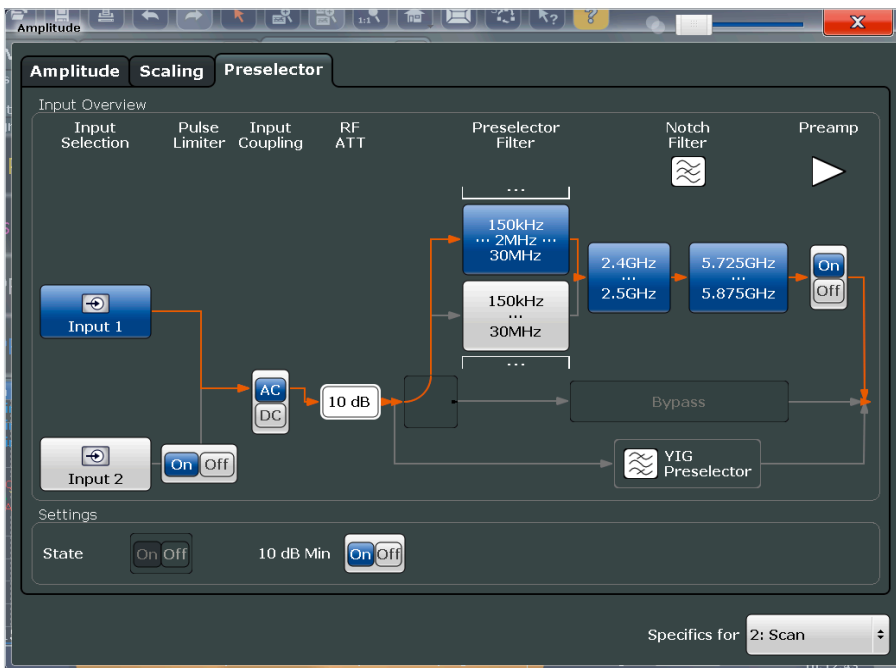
Amplitude

Amplitude | Scaling | Preselector

Input Overview

Input Selection

Pulse Limiter

Input Coupling

RF ATT

Preselector Filter

Notch Filter

Preamp

...

150kHz
... 2MHz ...
30MHz

150kHz
...
30MHz

...

2.4GHz
...
2.5GHz

5.725GHz
...
5.875GHz

On
Off

Input 1

AC
DC

10 dB

Bypass

Input 2

On Off

YIG Preselector

Settings

State

On Off

10 dB Min

On Off

Specifics for 2: Scan